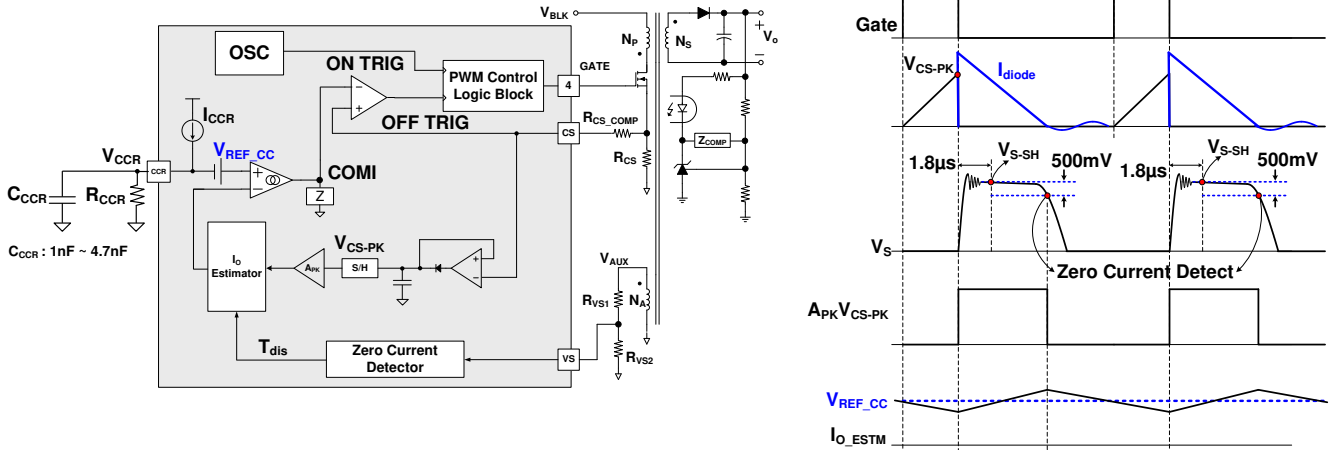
$V_{BLK}$

OSC

ON TRIG

PWM Control Logic Block

4

GATE

$N_P$

$N_S$

$V_o$

$I_{CCR}$

OFF TRIG

CS

$R_{CS\_COMP}$

$R_{CS}$

$Z_{COMP}$

$V_{CCR}$

CCR

$V_{REF\_CC}$

COMI

Z

$C_{CCR}$

$R_{CCR}$

$C_{CCR}$ : 1nF ~ 4.7nF

$I_O$ Estimator

$A_{PK}$

S/H

$V_{CS-PK}$

$V_{AUX}$

$R_{VS1}$

$N_A$

$T_{dis}$

Zero Current Detector

VS

$R_{VS2}$

Gate

$V_{CS-PK}$

$I_{diode}$

1.8μs

$V_{S-SH}$

500mV

1.8μs

$V_{S-SH}$

500mV

$V_S$

Zero Current Detect

$A_{PK}V_{CS-PK}$

$V_{REF\_CC}$

$I_{O\_ESTM}$